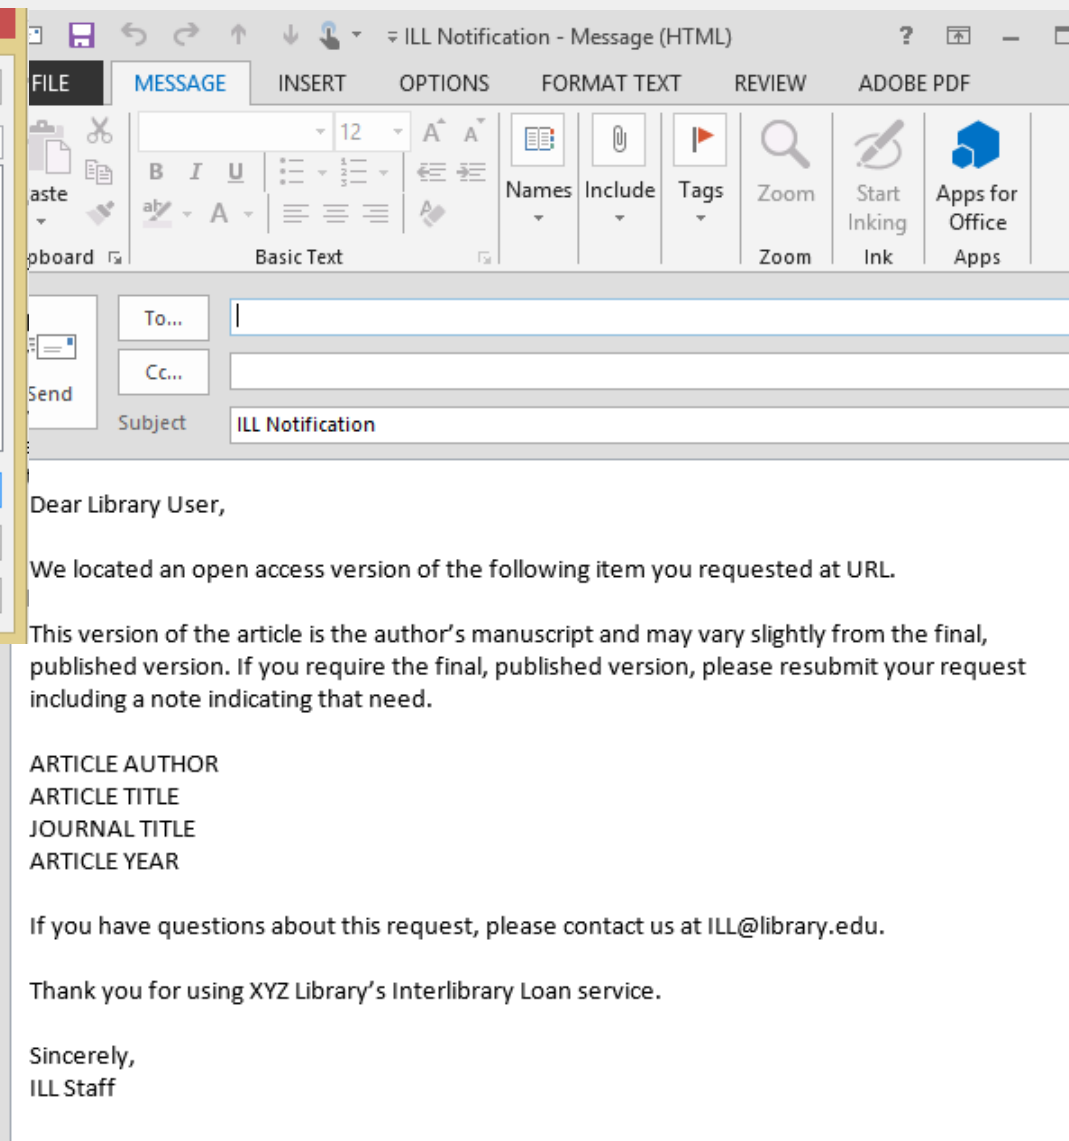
ILL Notification - Message (HTML)

?

FILE MESSAGE INSERT OPTIONS FORMAT TEXT REVIEW ADOBE PDF

aste

12

B I U

Names Include Tags Zoom Start Inking Apps for Office

pboard Basic Text Zoom Ink Apps

To...

Cc...

Send

Subject ILL Notification

Dear Library User,

We located an open access version of the following item you requested at URL.

This version of the article is the author's manuscript and may vary slightly from the final, published version. If you require the final, published version, please resubmit your request including a note indicating that need.

ARTICLE AUTHOR
ARTICLE TITLE
JOURNAL TITLE
ARTICLE YEAR

If you have questions about this request, please contact us at ILL@library.edu.

Thank you for using XYZ Library's Interlibrary Loan service.

Sincerely,
ILL Staff